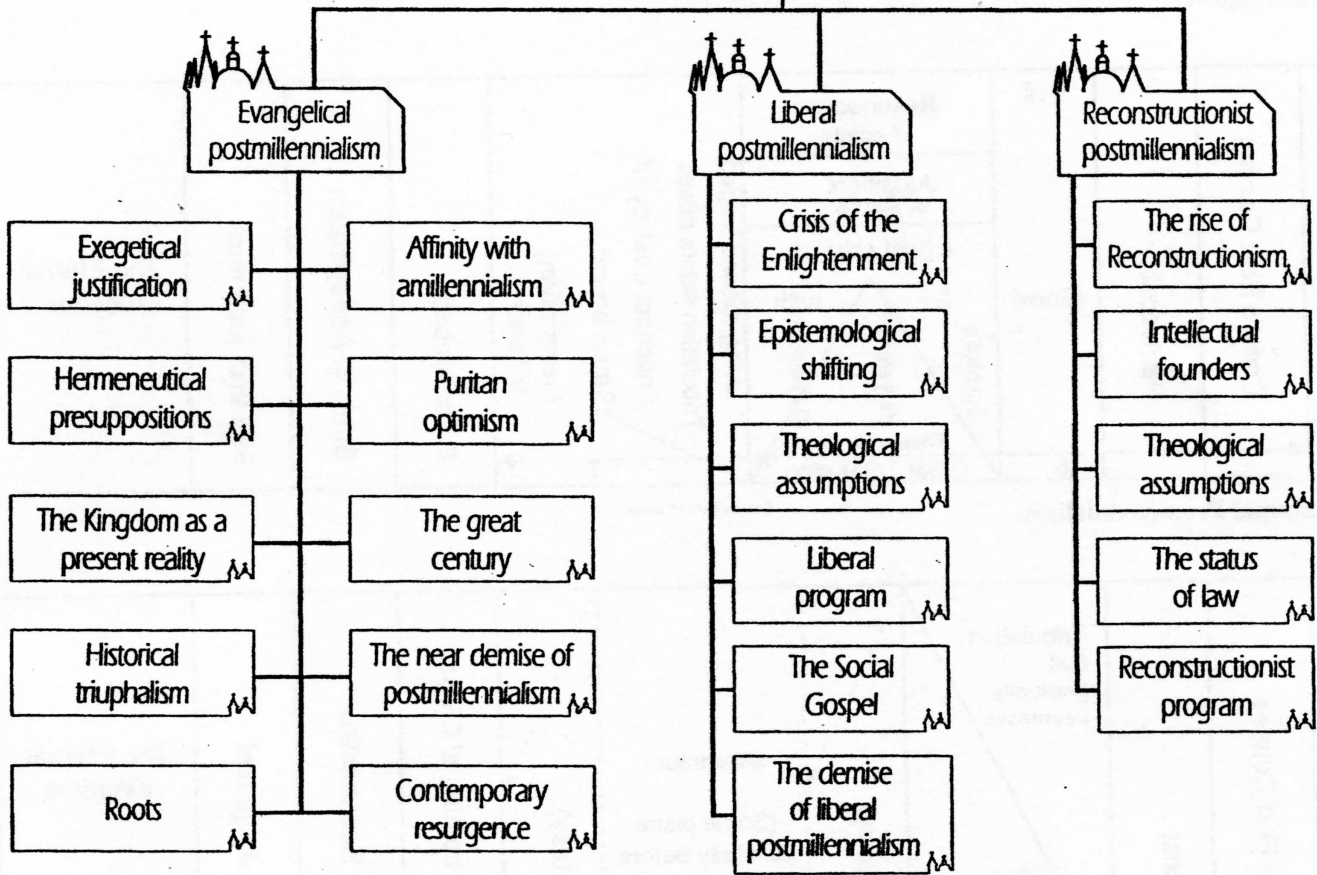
Evangelical postmillennialism

Exegetical justification

Affinity with amillennialism

Hermeneutical presuppositions

Puritan optimism

The Kingdom as a present reality

The great century

Historical triuphalism

The near demise of postmillennialism

Roots

Contemporary resurgence

Liberal postmillennialism

Crisis of the Enlightenment

Epistemological shifting

Theological assumptions

Liberal program

The Social Gospel

The demise of liberal postmillennialism

Reconstructionist postmillennialism

The rise of Reconstructionism

Intellectual founders

Theological assumptions

The status of law

Reconstructionist program